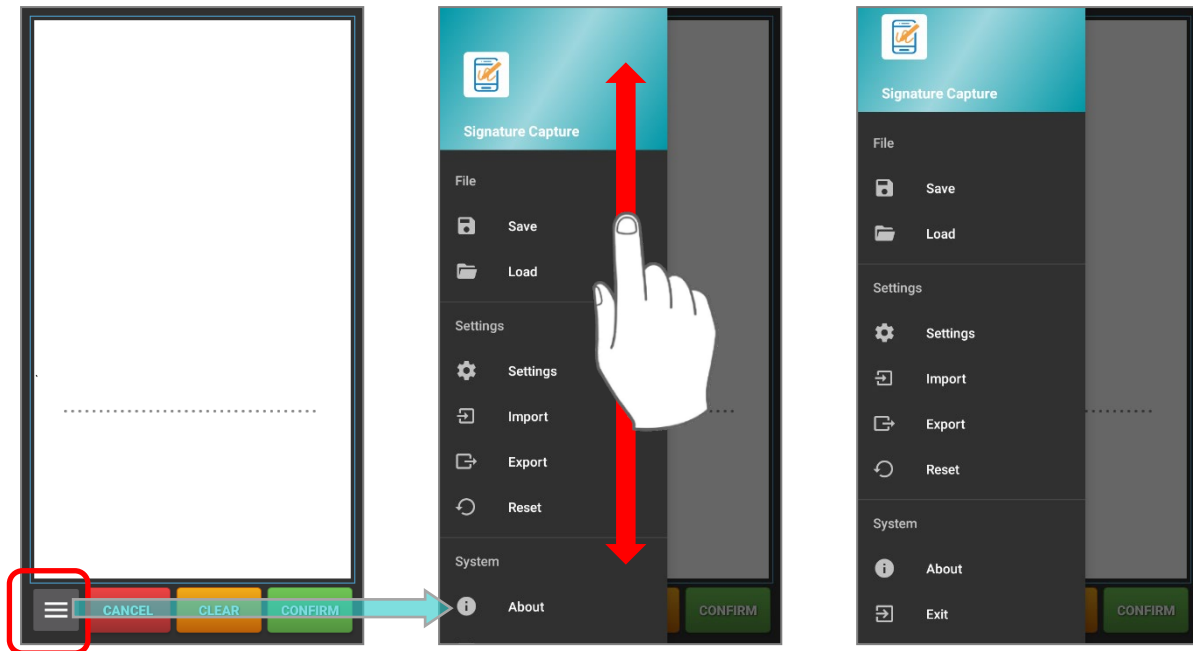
CANCEL
CLEAR
CONFIRM

Signature Capture
File
Save
Load
Settings
Settings
Import
Export
Reset
System
About

CONFIRM

Signature Capture
File
Save
Load
Settings
Settings
Import
Export
Reset
System
About
Exit

CONFIRM